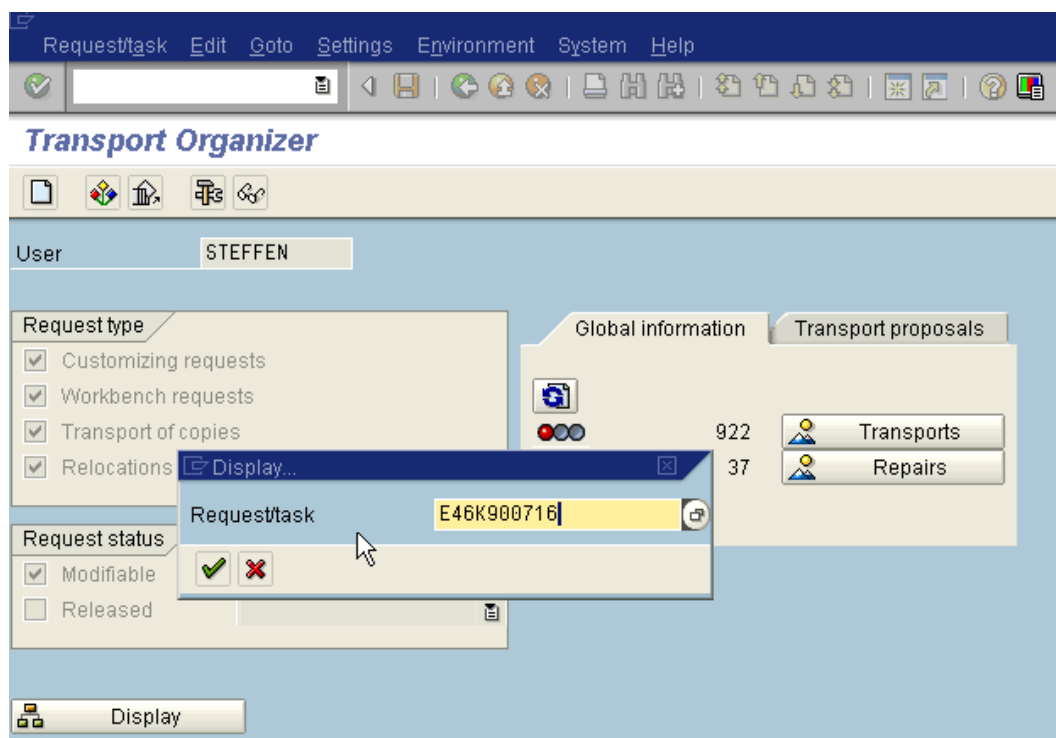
Request/task Edit Goto Settings Environment System Help

Transport Organizer

User STEFFEN

Request type

Customizing requests

Workbench requests

Transport of copies

Relocations

Request status

Modifiable

Released

Global information

Transport proposals

922 Transports

37 Repairs

Display...

Request/task E46K900716

Display